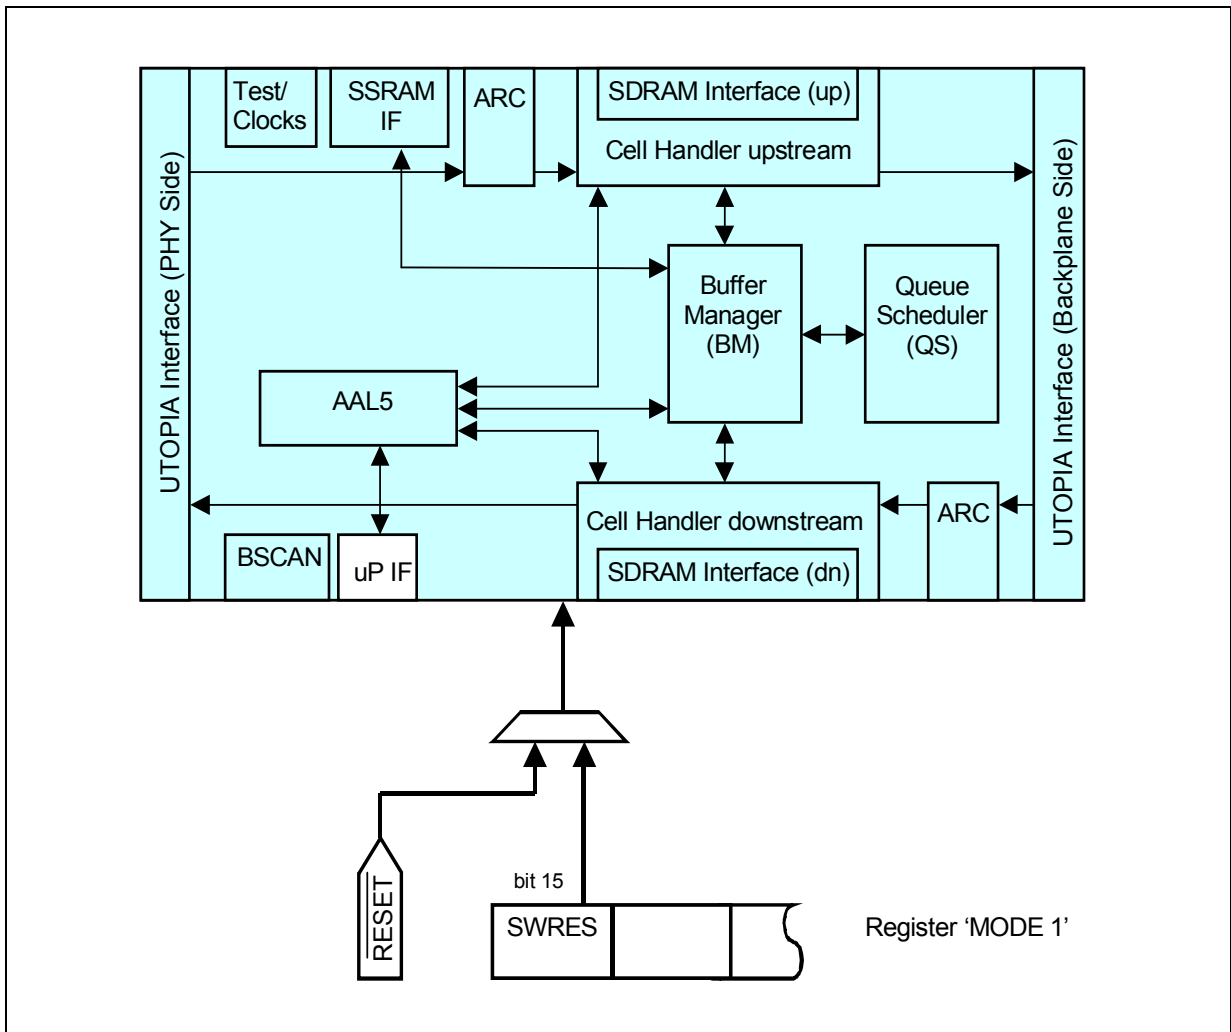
Test/ Clocks

SSRAM IF

ARC

SDRAM Interface (up)

Cell Handler upstream

UTOPIA Interface (PHY Side)

UTOPIA Interface (Backplane Side)

Buffer Manager (BM)

Queue Scheduler (QS)

AAL5

Cell Handler downstream

ARC

SDRAM Interface (dn)

BSCAN

uP IF

$\overline{RESET}$

bit 15

SWRES

Register 'MODE 1'